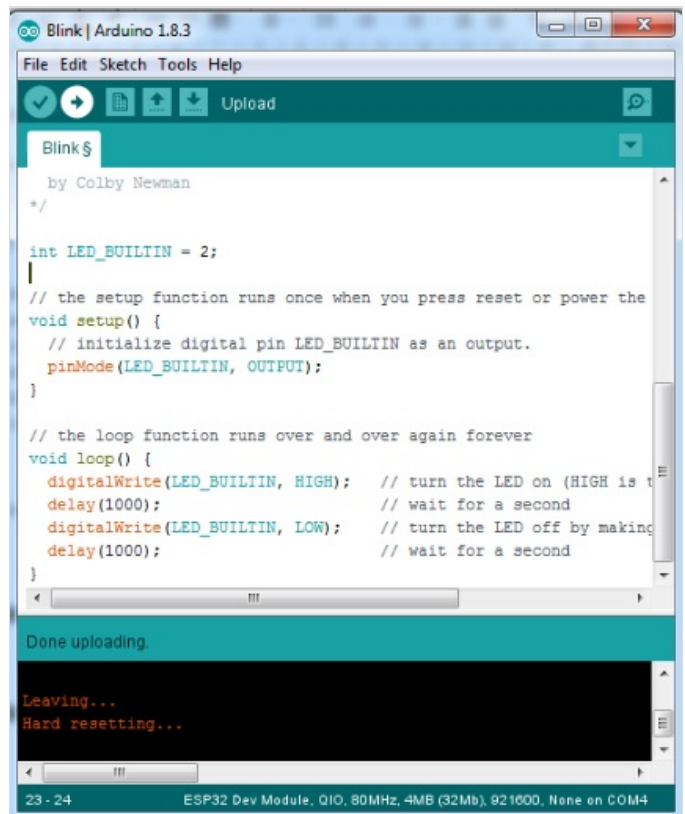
Blink | Arduino 1.8.3

File Edit Sketch Tools Help

Upload

Blink §

by Colby Newman
*/

int LED_BUILTIN = 2;

// the setup function runs once when you press reset or power the
void setup() {
// initialize digital pin LED_BUILTIN as an output.
pinMode(LED_BUILTIN, OUTPUT);
}

// the loop function runs over and over again forever
void loop() {
digitalWrite(LED_BUILTIN, HIGH); // turn the LED on (HIGH is t
delay(1000); // wait for a second
digitalWrite(LED_BUILTIN, LOW); // turn the LED off by making
delay(1000); // wait for a second
}

Done uploading.

Leaving...
Hard resetting...

23 - 24

ESP32 Dev Module, QIO, 80MHz, 4MB (32Mb), 921600, None on COM4